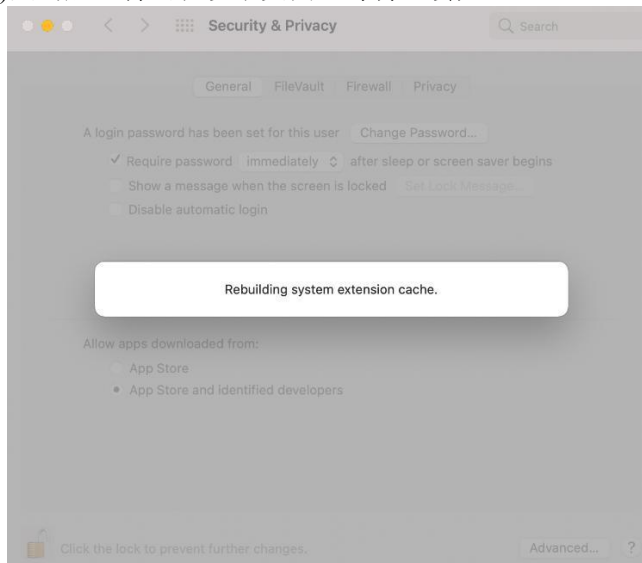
Security & Privacy

Search

General FileVault Firewall Privacy

A login password has been set for this user Change Password...

✓ Require password immediately after sleep or screen saver begins

Show a message when the screen is locked Set Lock Message...

Disable automatic login

Rebuilding system extension cache.

Allow apps downloaded from:

App Store

App Store and identified developers

Click the lock to prevent further changes.

Advanced...

?